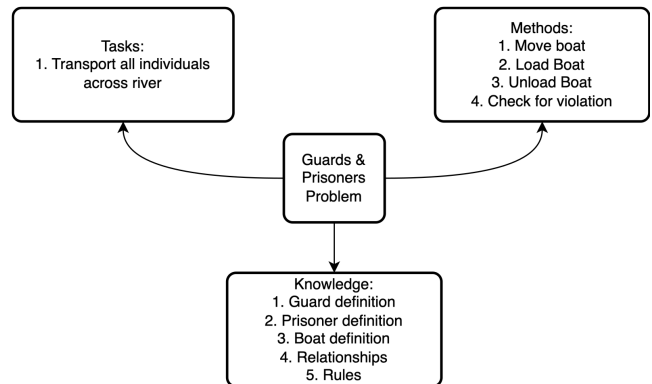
Tasks:
1. Transport all individuals across river

Methods:
1. Move boat
2. Load Boat
3. Unload Boat
4. Check for violation

Guards & Prisoners Problem

Knowledge:
1. Guard definition
2. Prisoner definition
3. Boat definition
4. Relationships
5. Rules